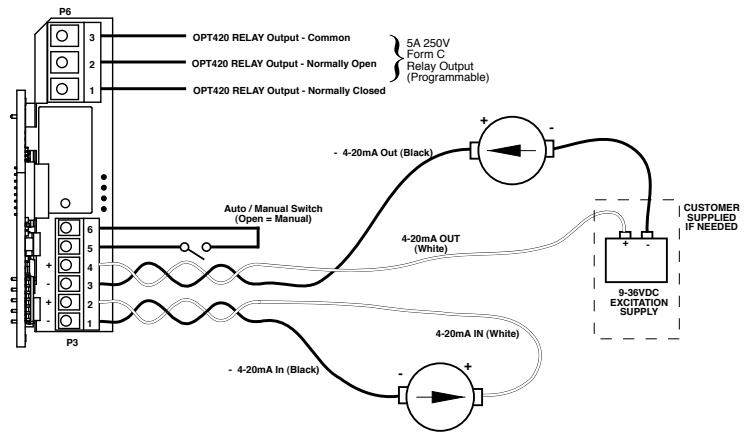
P6

3 OPT420 RELAY Output - Common

2 OPT420 RELAY Output - Normally Open

1 OPT420 RELAY Output - Normally Closed

5A 250V Form C Relay Output (Programmable)

+ -

- 4-20mA Out (Black)

Auto / Manual Switch (Open = Manual)

CUSTOMER SUPPLIED IF NEEDED

6
5
+ 4
- 3
+ 2
- 1

4-20mA OUT (White)

+ -

9-36VDC EXCITATION SUPPLY

P3

4-20mA IN (White)

- 4-20mA In (Black)

- +